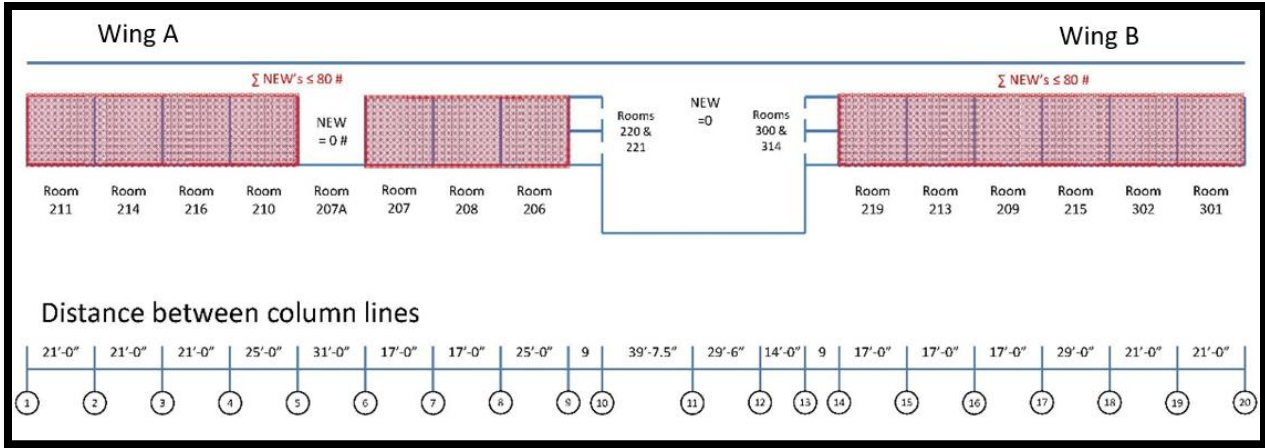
Wing A

Wing B

$\sum$ NEW's ≤ 80 #

$\sum$ NEW's ≤ 80 #

NEW = 0 #

Rooms 220 & 221

NEW =0

Rooms 300 & 314

Room 211

Room 214

Room 216

Room 210

Room 207A

Room 207

Room 208

Room 206

Room 219

Room 213

Room 209

Room 215

Room 302

Room 301

Distance between column lines

21'-0" 21'-0" 21'-0" 25'-0" 31'-0" 17'-0" 17'-0" 25'-0" 9 39'-7.5" 29'-6" 14'-0" 9 17'-0" 17'-0" 17'-0" 29'-0" 21'-0" 21'-0"

1 2 3 4 5 6 7 8 9 10 11 12 13 14 15 16 17 18 19 20